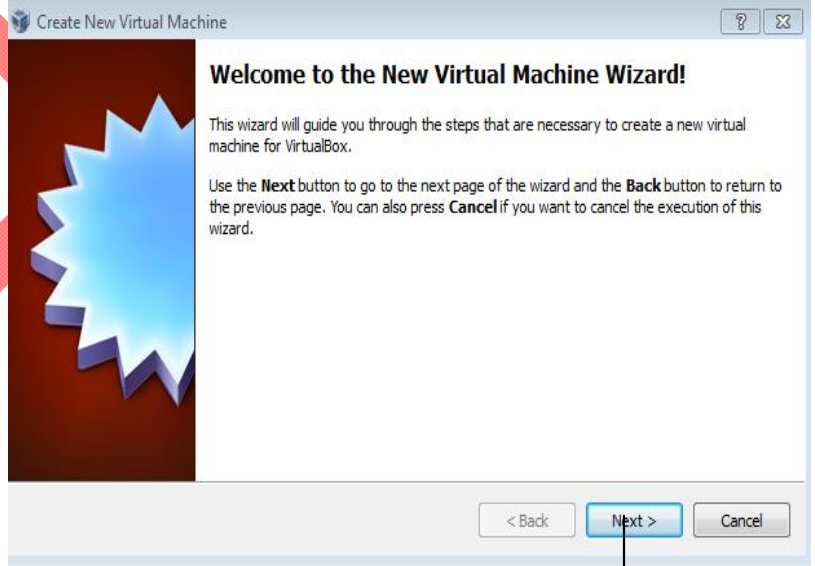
Create New Virtual Machine

?

Welcome to the New Virtual Machine Wizard!

This wizard will guide you through the steps that are necessary to create a new virtual machine for VirtualBox.

Use the **Next** button to go to the next page of the wizard and the **Back** button to return to the previous page. You can also press **Cancel** if you want to cancel the execution of this wizard.

< Back

Next >

Cancel